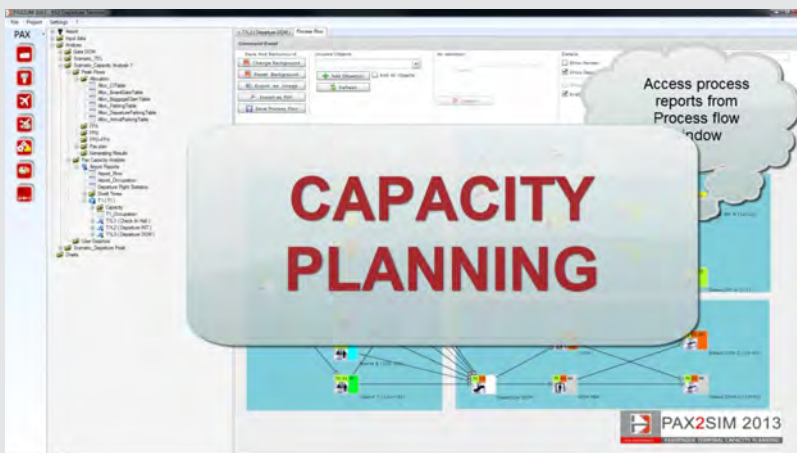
File Project Settings ?

PAX

Airport
Input data
Analysis
Scenario_Departure Peak
Charts

Change Background
Reset Background
Export as Image
Save Process Flow

Add Object(s)
Refresh

Access process reports from Process flow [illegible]indow

CAPACITY PLANNING

PAX2SIM 2013
PASSENGER TERMINAL CAPACITY PLANNING